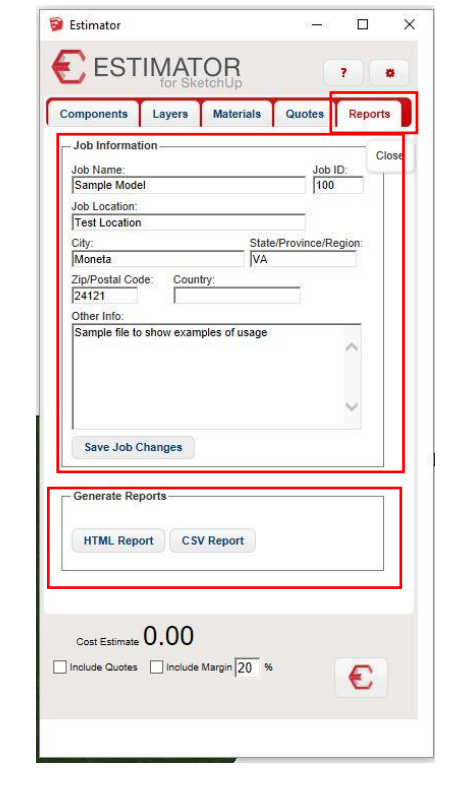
Estimator

ESTIMATOR
for SketchUp

?

Components Layers Materials Quotes Reports

Close

Job Information

Job Name:
Sample Model

Job ID:
100

Job Location:
Test Location

City:
Moneta

State/Province/Region:
VA

Zip/Postal Code:
24121

Country:

Other Info:
Sample file to show examples of usage

Save Job Changes

Generate Reports

HTML Report CSV Report

Cost Estimate 0.00

Include Quotes Include Margin 20 %